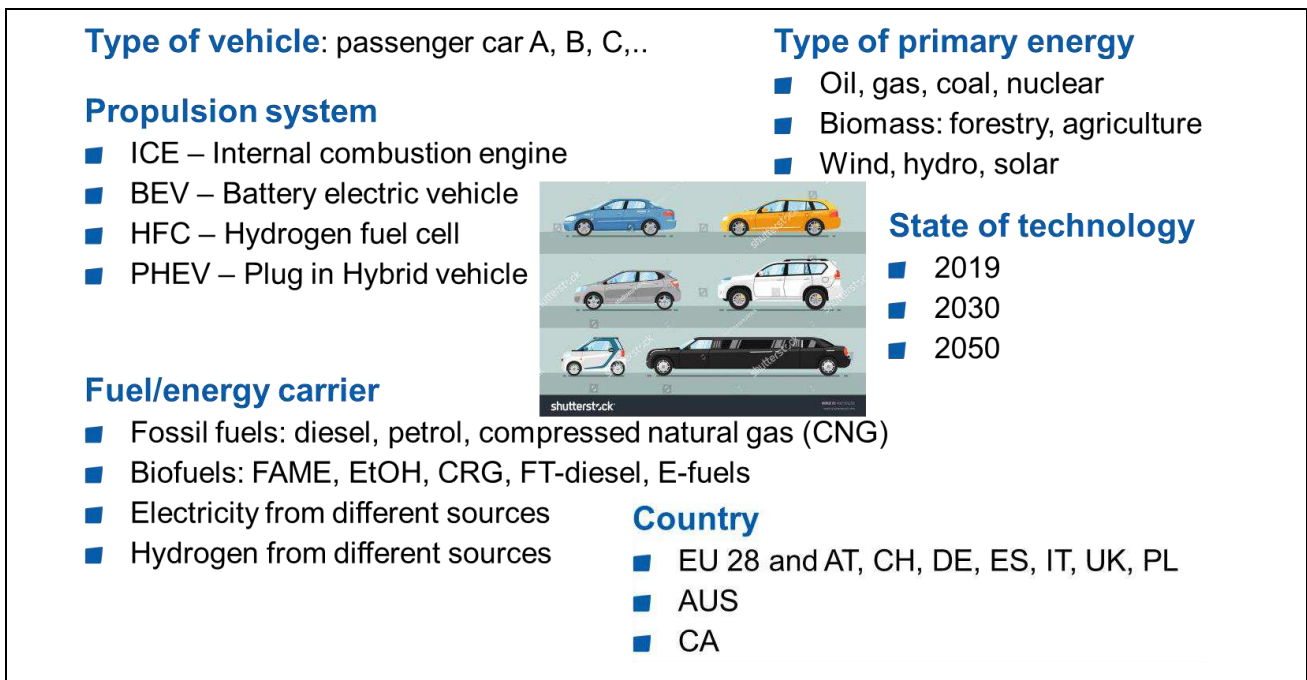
**Type of vehicle**: passenger car A, B, C,..

**Propulsion system**
- ICE – Internal combustion engine
- BEV – Battery electric vehicle
- HFC – Hydrogen fuel cell
- PHEV – Plug in Hybrid vehicle

**Type of primary energy**
- Oil, gas, coal, nuclear
- Biomass: forestry, agriculture
- Wind, hydro, solar

**State of technology**
- 2019
- 2030
- 2050

shutterstock

**Fuel/energy carrier**
- Fossil fuels: diesel, petrol, compressed natural gas (CNG)
- Biofuels: FAME, EtOH, CRG, FT-diesel, E-fuels
- Electricity from different sources
- Hydrogen from different sources

**Country**
- EU 28 and AT, CH, DE, ES, IT, UK, PL
- AUS
- CA